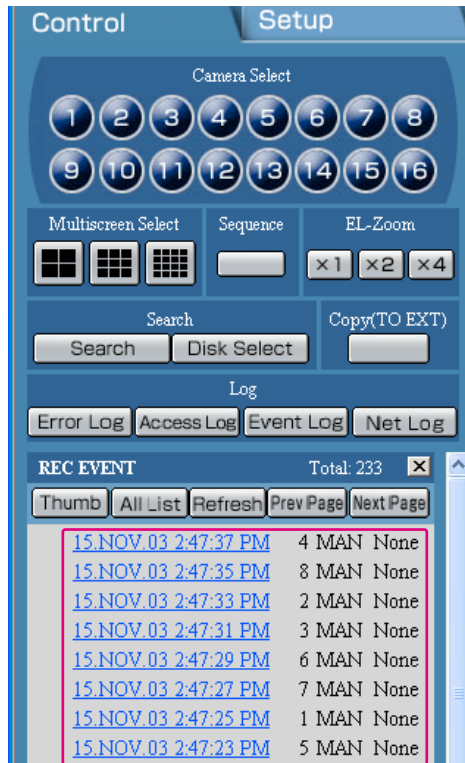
Control Setup

Camera Select

1 2 3 4 5 6 7 8
9 10 11 12 13 14 15 16

Multiscreen Select

Sequence

EL-Zoom

×1 ×2 ×4

Search

Search Disk Select

Copy(TO EXT)

Log

Error Log Access Log Event Log Net Log

REC EVENT Total: 233 ×

Thumb All List Refresh Prev Page Next Page

| | | |
|---|---|---|
| 15.NOV.03 2:47:37 PM | 4 MAN | None |
| 15.NOV.03 2:47:35 PM | 8 MAN | None |
| 15.NOV.03 2:47:33 PM | 2 MAN | None |
| 15.NOV.03 2:47:31 PM | 3 MAN | None |
| 15.NOV.03 2:47:29 PM | 6 MAN | None |
| 15.NOV.03 2:47:27 PM | 7 MAN | None |
| 15.NOV.03 2:47:25 PM | 1 MAN | None |
| 15.NOV.03 2:47:23 PM | 5 MAN | None |